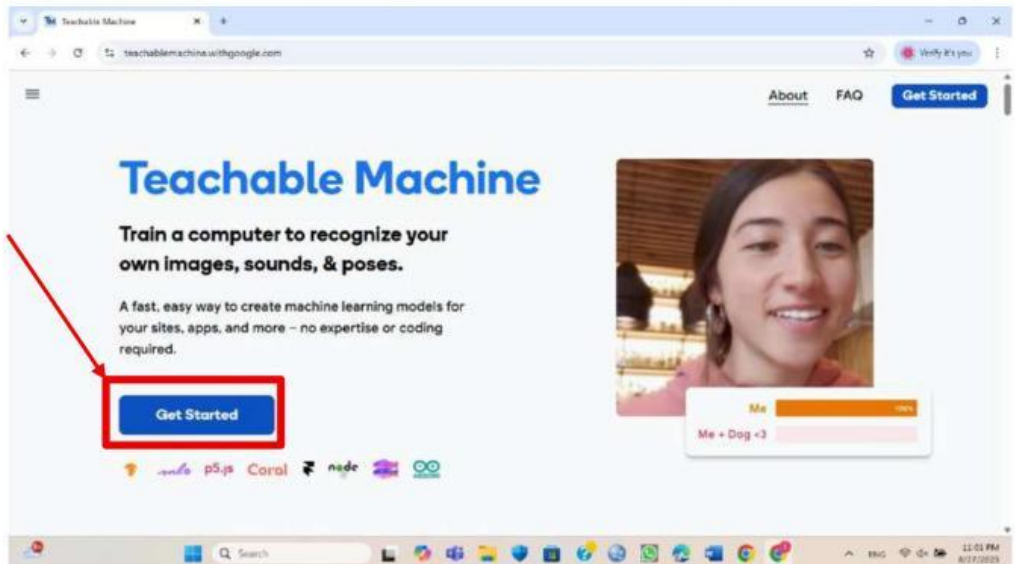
Teachable Machine

teachablemachine.withgoogle.com

Verify it's you

About FAQ Get Started

Teachable Machine

Train a computer to recognize your own images, sounds, & poses.

A fast, easy way to create machine learning models for your sites, apps, and more – no expertise or coding required.

Get Started

p5.js Coral node

Me 100%

Me + Dog <3

Search

ENG

11:01 PM
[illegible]